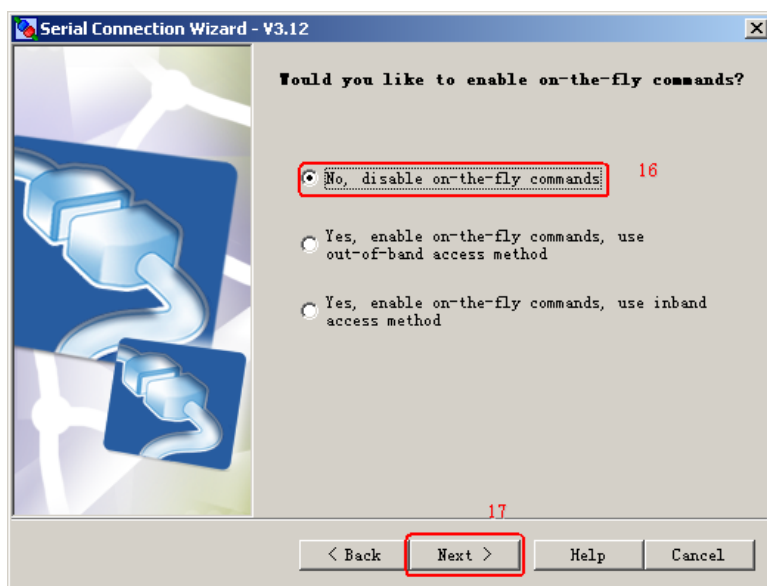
Serial Connection Wizard - V3.12

Would you like to enable on-the-fly commands?

No, disable on-the-fly commands

16

Yes, enable on-the-fly commands, use out-of-band access method

Yes, enable on-the-fly commands, use inband access method

17

< Back

Next >

Help

Cancel